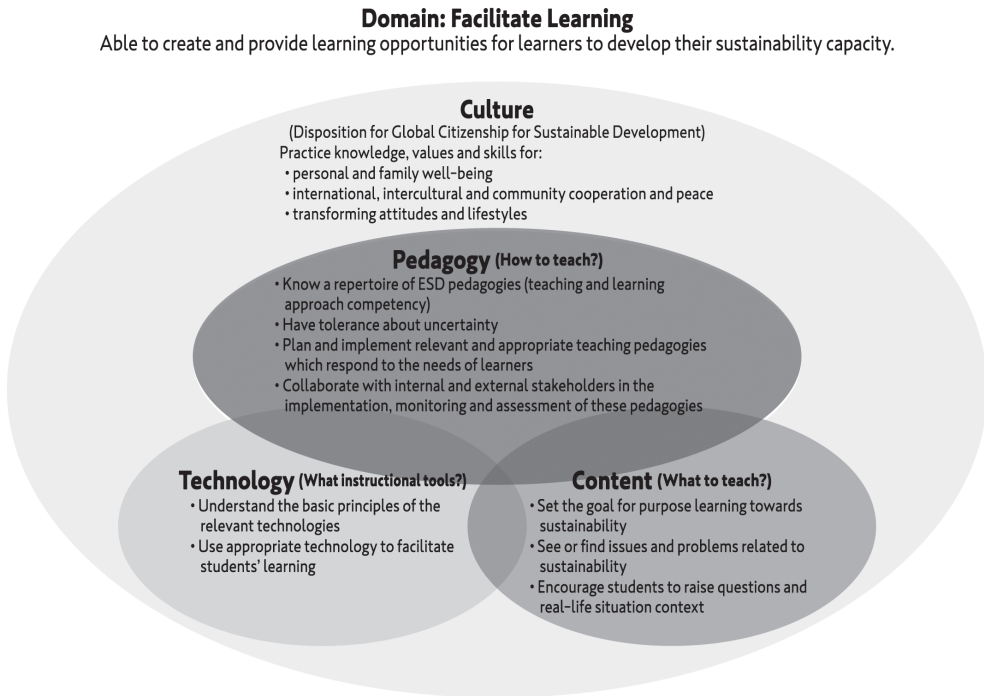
**Domain: Facilitate Learning**
Able to create and provide learning opportunities for learners to develop their sustainability capacity.

**Culture**
(Disposition for Global Citizenship for Sustainable Development)
Practice knowledge, values and skills for:
• personal and family well-being
• international, intercultural and community cooperation and peace
• transforming attitudes and lifestyles

**Pedagogy (How to teach?)**
• Know a repertoire of ESD pedagogies (teaching and learning approach competency)
• Have tolerance about uncertainty
• Plan and implement relevant and appropriate teaching pedagogies which respond to the needs of learners
• Collaborate with internal and external stakeholders in the implementation, monitoring and assessment of these pedagogies

**Technology (What instructional tools?)**
• Understand the basic principles of the relevant technologies
• Use appropriate technology to facilitate students' learning

**Content (What to teach?)**
• Set the goal for purpose learning towards sustainability
• See or find issues and problems related to sustainability
• Encourage students to raise questions and real-life situation context